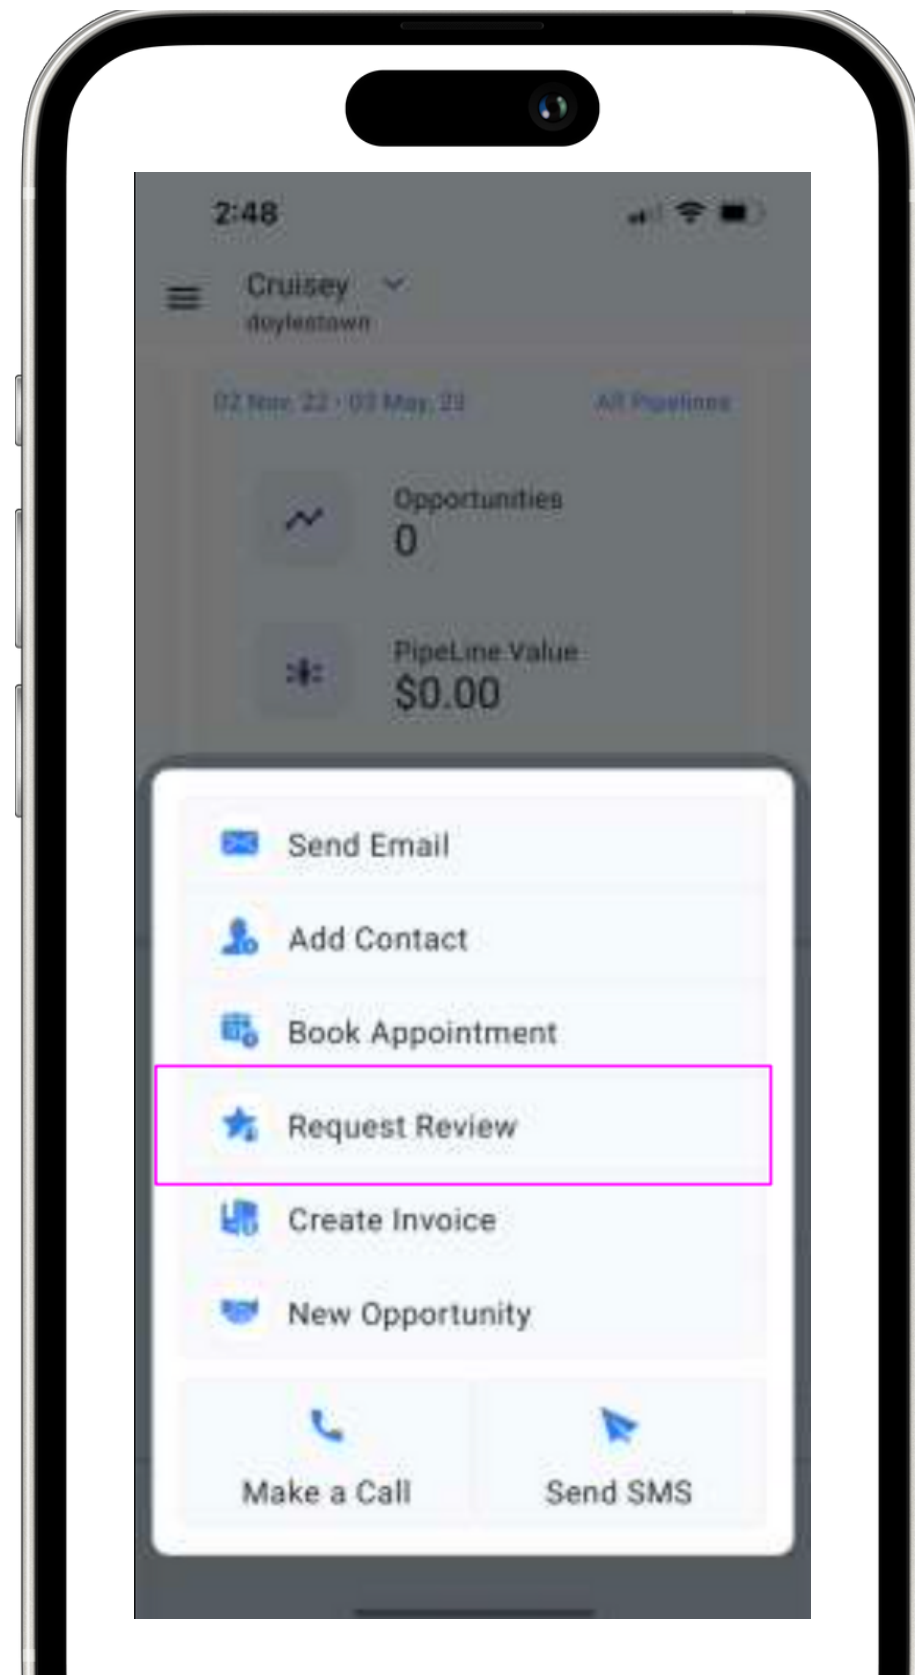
2:48

Cruisey
doylestown

02 Nov 22 - 03 May 23

All Pipelines

Opportunities
0

PipeLine Value
$0.00

Send Email

Add Contact

Book Appointment

Request Review

Create Invoice

New Opportunity

Make a Call

Send SMS